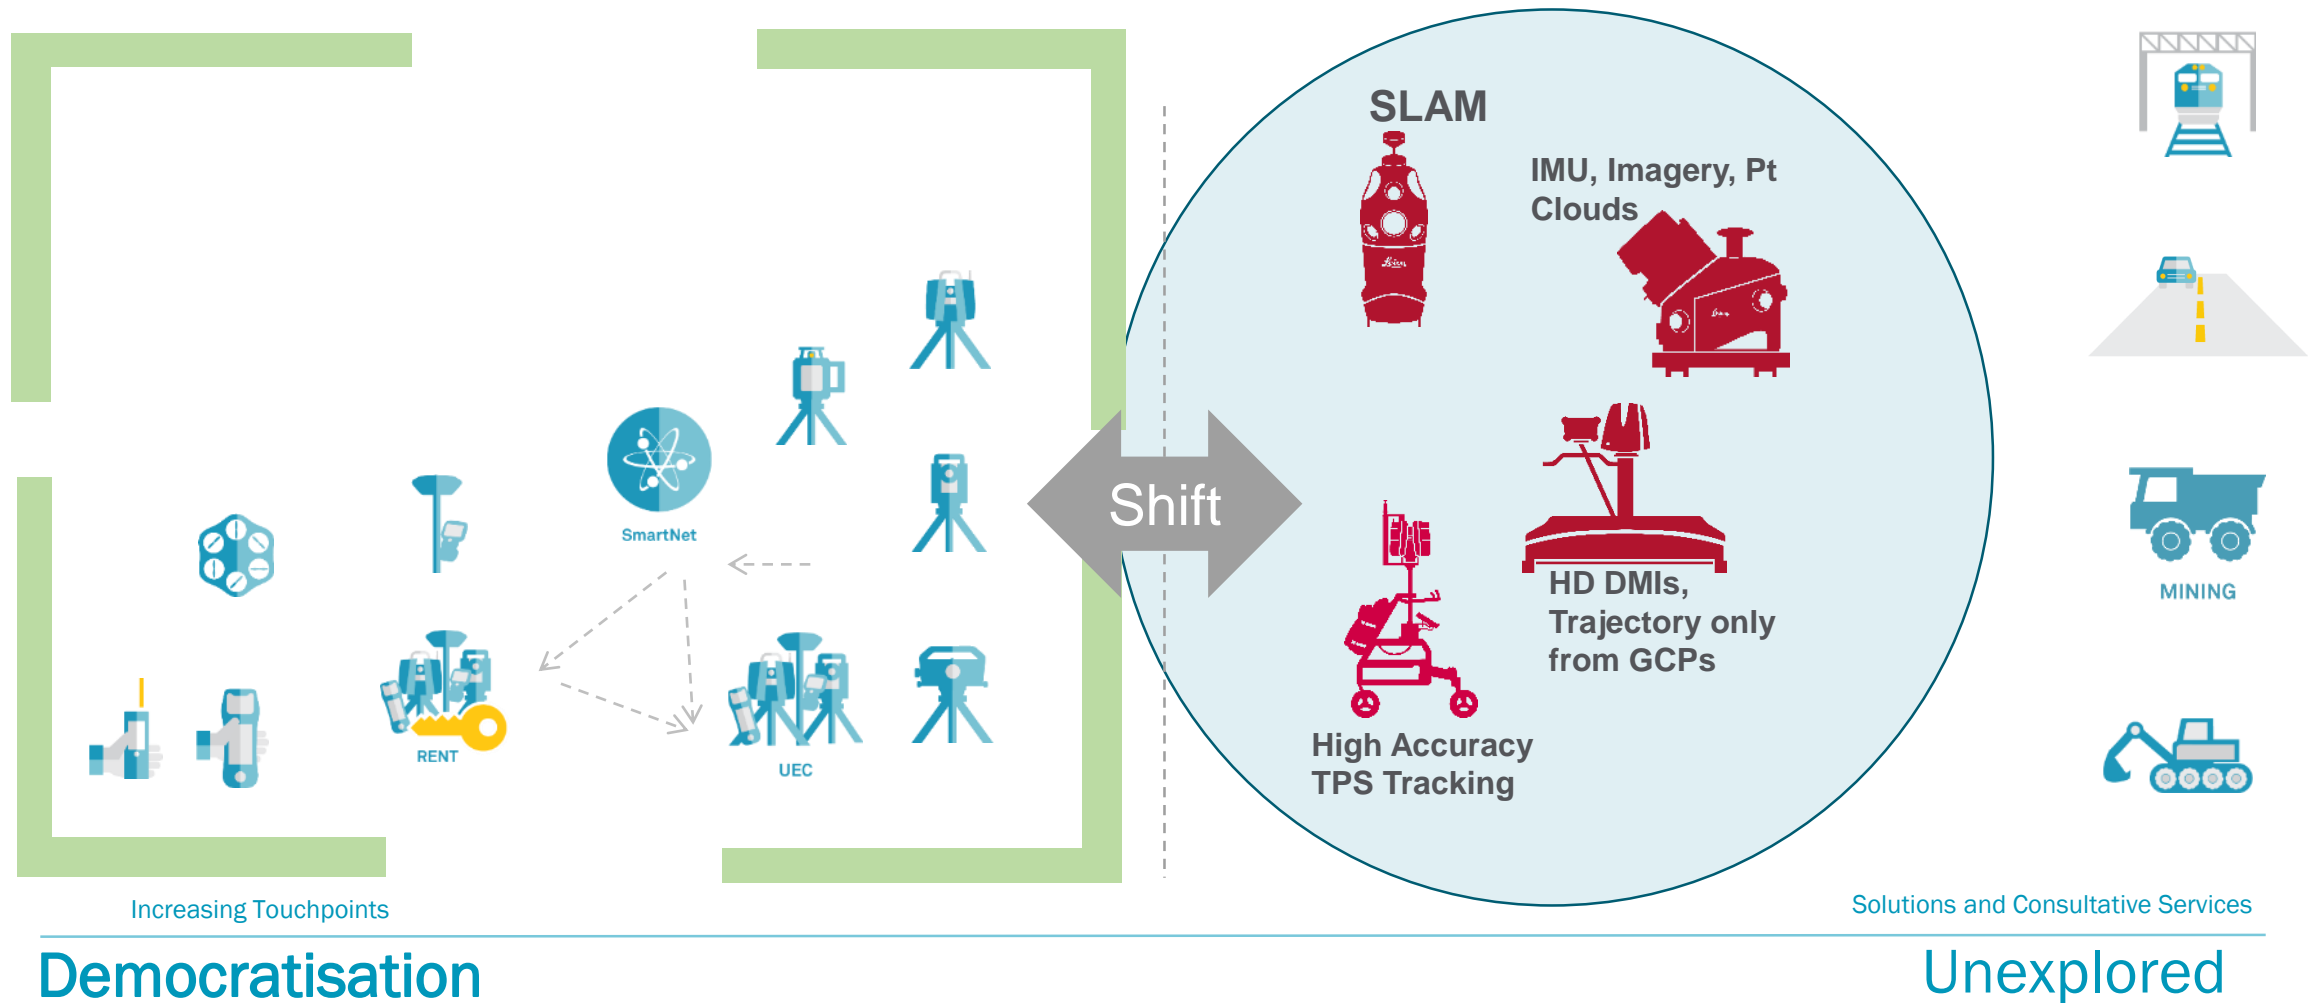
SLAM

IMU, Imagery, Pt Clouds

Shift

SmartNet

RENT

UEC

HD DMIs, Trajectory only from GCPs

High Accuracy TPS Tracking

MINING

Increasing Touchpoints

Solutions and Consultative Services

Democratisation

Unexplored